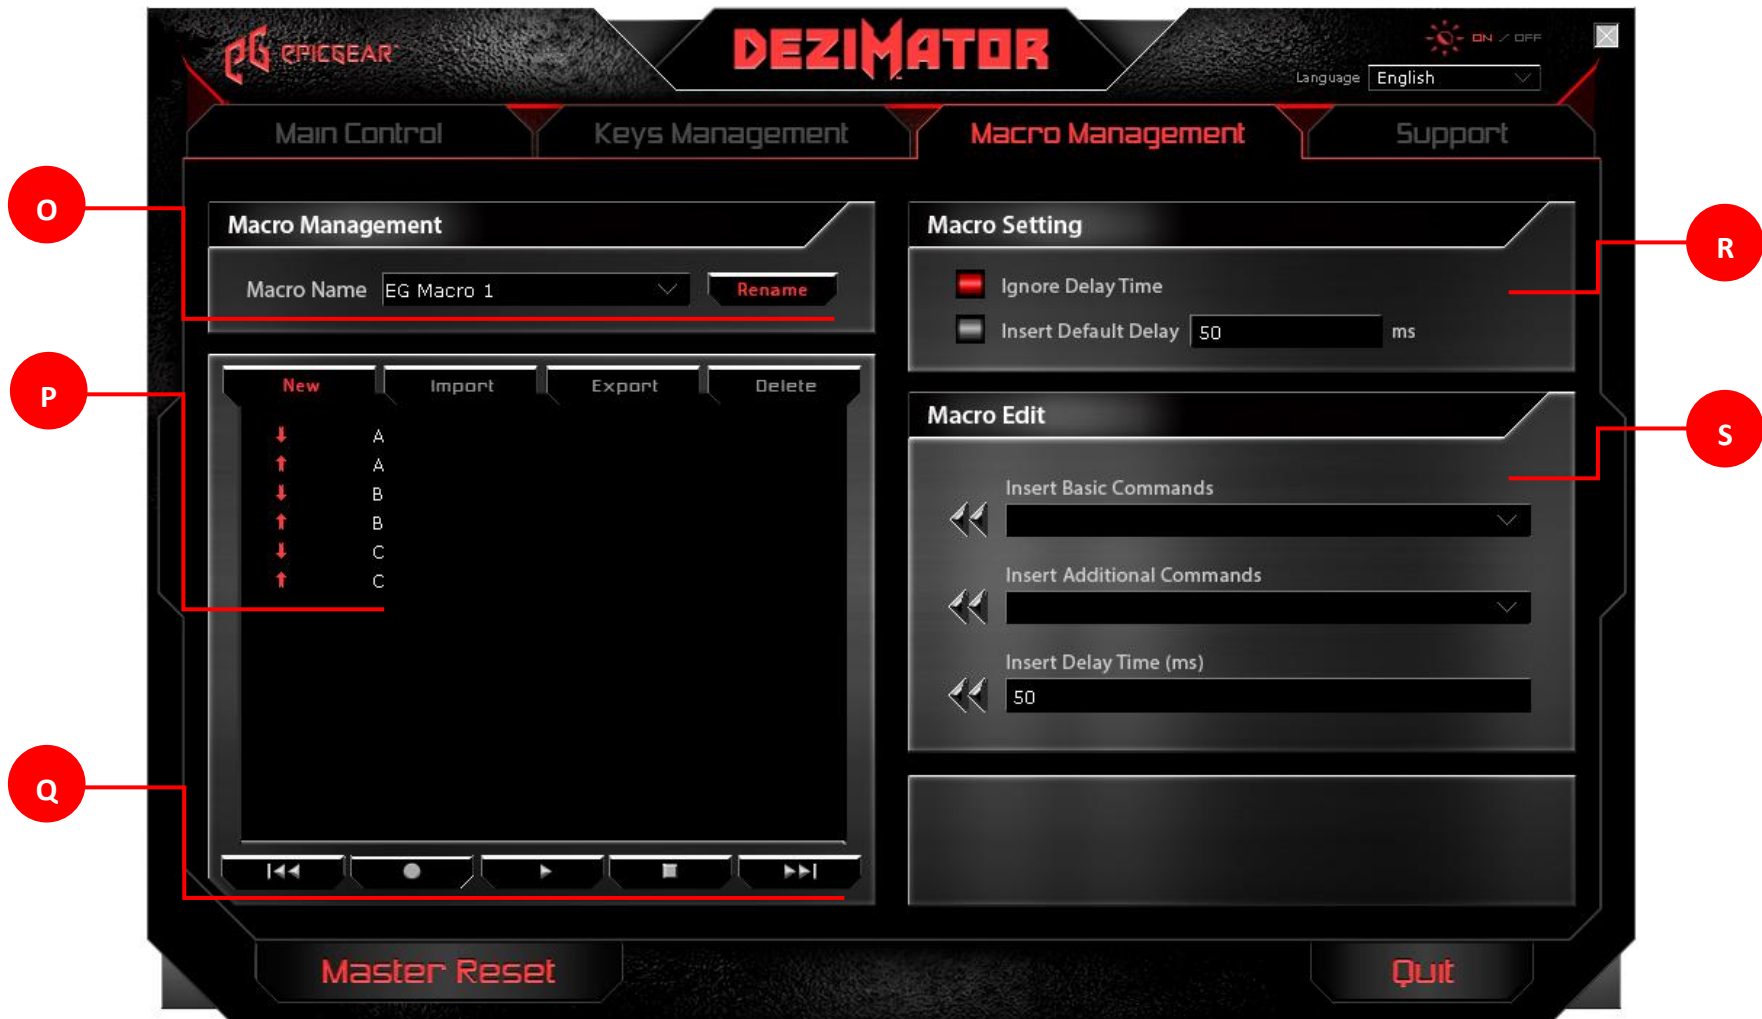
EPICGEAR

DEZIMATOR

ON / OFF

Language English

Main Control

Keys Management

Macro Management

Support

O

Macro Management

Macro Name EG Macro 1

Rename

P

New

Import

Export

Delete

A

A

B

B

C

C

Q

Macro Setting

R

Ignore Delay Time

Insert Default Delay 50 ms

Macro Edit

S

Insert Basic Commands

Insert Additional Commands

Insert Delay Time (ms)

50

Master Reset

Quit